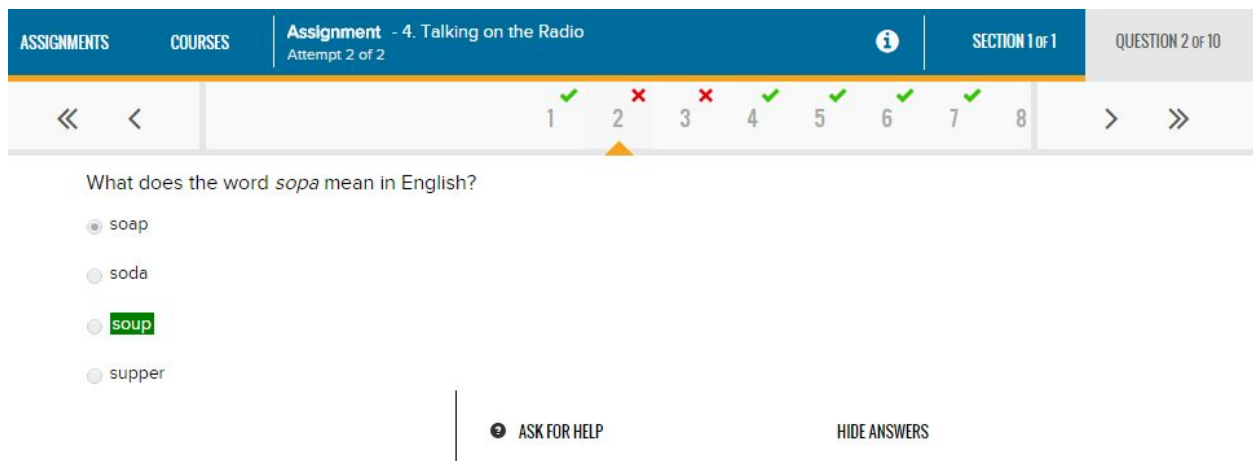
ASSIGNMENTS COURSES Assignment - 4. Talking on the Radio
Attempt 2 of 2

SECTION 1 OF 1 QUESTION 2 OF 10

« ‹ 1 2 3 4 5 6 7 8 › »

What does the word *sopa* mean in English?

soap

soda

soup

supper

ASK FOR HELP HIDE ANSWERS